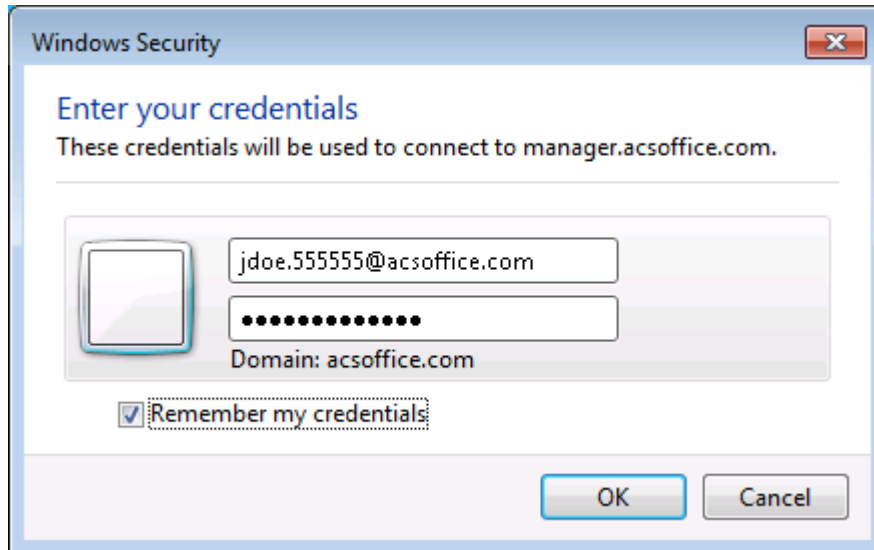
Windows Security

Enter your credentials

These credentials will be used to connect to manager.acsoffice.com.

jdoe.555555@acsoffice.com

••••••••••••••

Domain: acsoffice.com

Remember my credentials

OK

Cancel